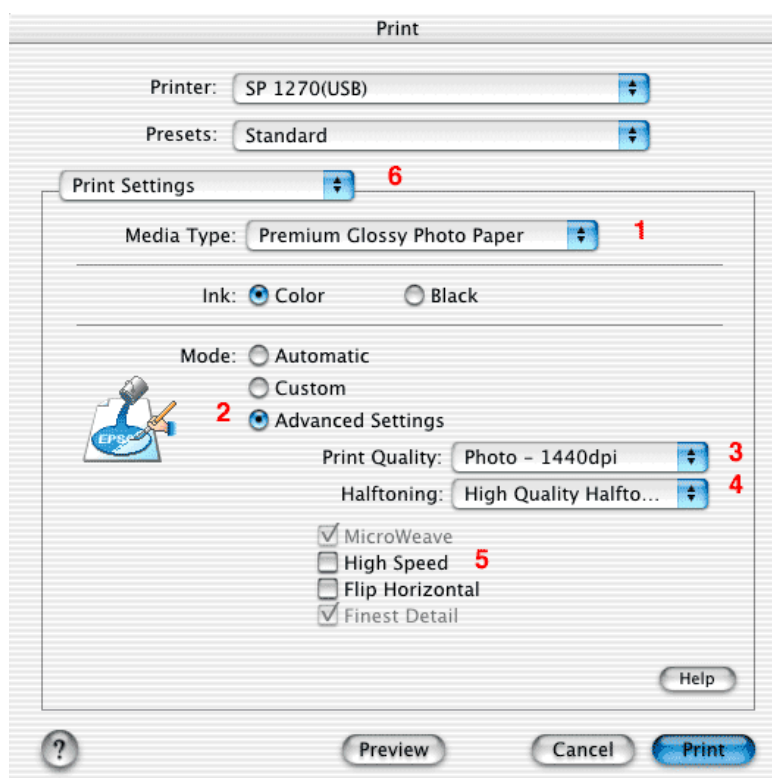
Print

Printer: SP 1270(USB)

Presets: Standard

Print Settings 6

Media Type: Premium Glossy Photo Paper 1

Ink: Color Black

Mode: Automatic
Custom
2 Advanced Settings

EPS

Print Quality: Photo - 1440dpi 3
Halftoning: High Quality Halfto... 4

MicroWeave
High Speed 5
Flip Horizontal
Finest Detail

Help

?

Preview Cancel Print